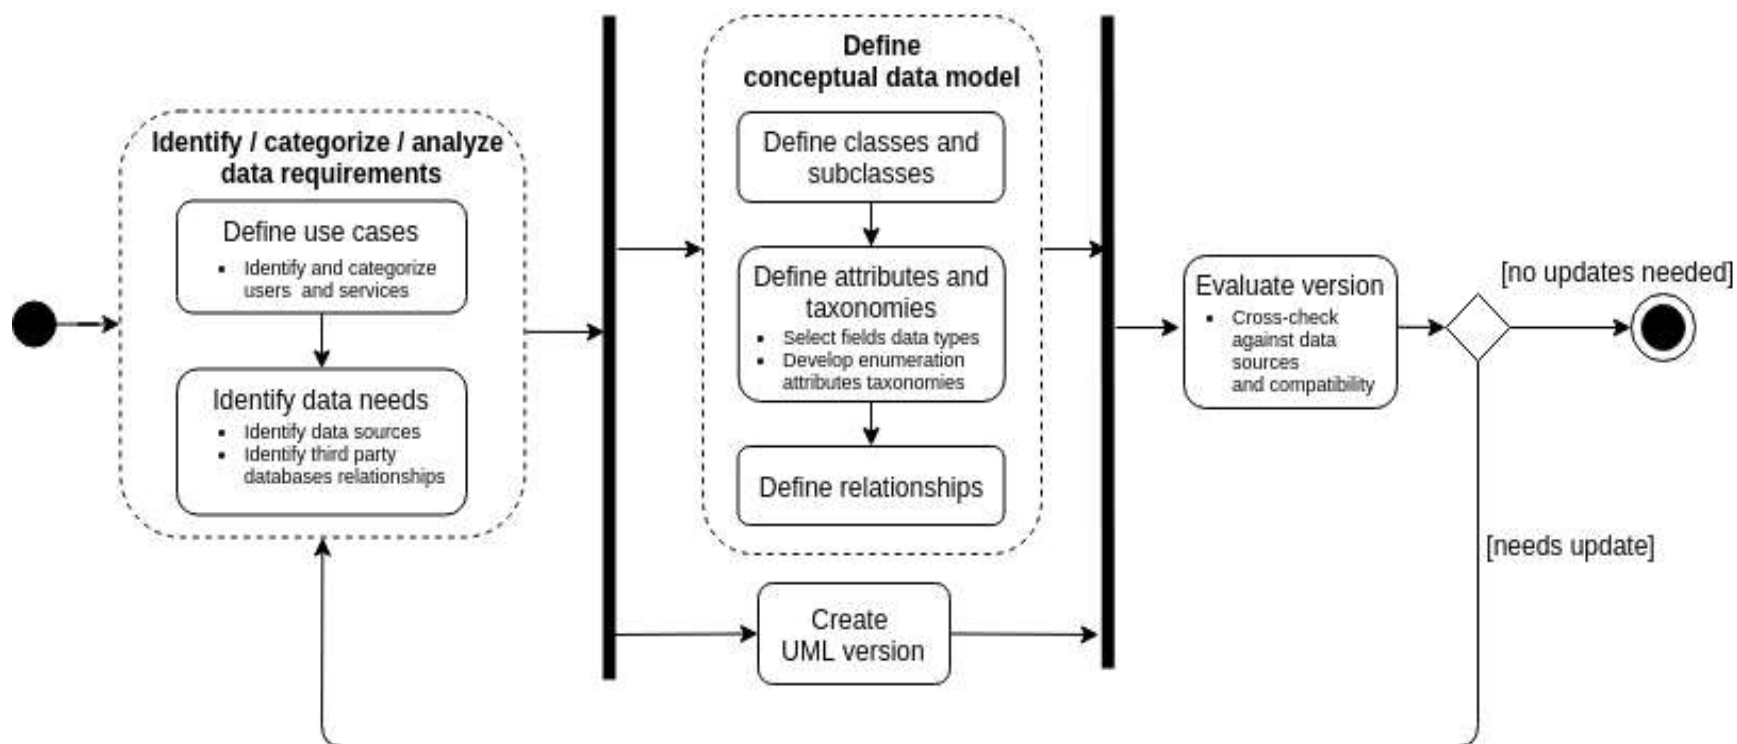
Identify / categorize / analyze data requirements

Define use cases
- Identify and categorize users and services

Identify data needs
- Identify data sources
- Identify third party databases relationships

Define conceptual data model

Define classes and subclasses

Define attributes and taxonomies
- Select fields data types
- Develop enumeration attributes taxonomies

Define relationships

Create UML version

Evaluate version
- Cross-check against data sources and compatibility

[no updates needed]

[needs update]